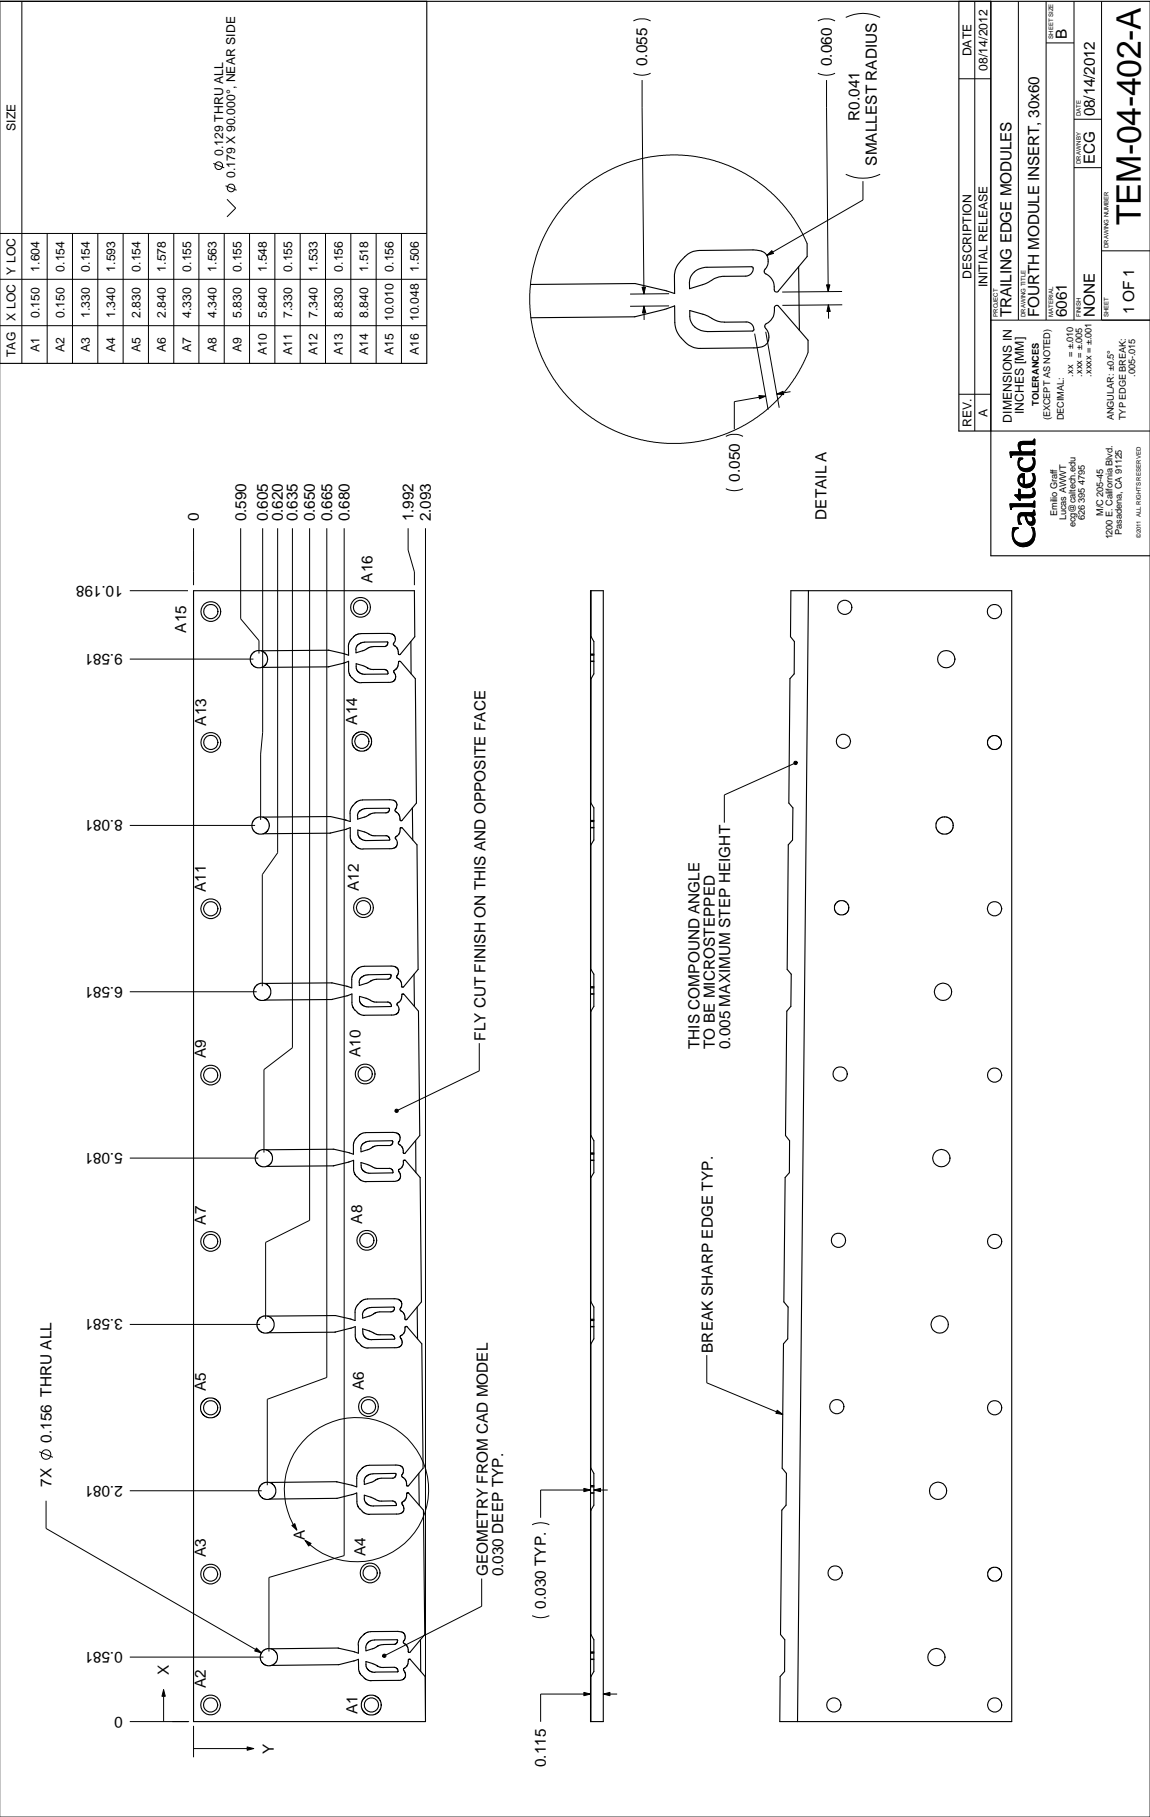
| TAG | X LOC | Y LOC | SIZE |
|---|---|---|---|
| A1 | 0.150 | 1.604 | |
| A2 | 0.150 | 0.154 | |
| A3 | 1.330 | 0.154 | |
| A4 | 1.340 | 1.593 | |
| A5 | 2.830 | 0.154 | |
| A6 | 2.840 | 1.578 | |
| A7 | 4.330 | 0.155 | $\phi$ 0.129 THRU ALL $\vee$ $\phi$ 0.179 X 90.000°, NEAR SIDE |
| A8 | 4.340 | 1.563 | |
| A9 | 5.830 | 0.155 | |
| A10 | 5.840 | 1.548 | |
| A11 | 7.330 | 0.155 | |
| A12 | 7.340 | 1.533 | |
| A13 | 8.830 | 0.156 | |
| A14 | 8.840 | 1.518 | |
| A15 | 10.010 | 0.156 | |
| A16 | 10.048 | 1.506 | |

( 0.055 )

( 0.060 )

R0.041
( SMALLEST RADIUS )

( 0.050 )

DETAIL A

0
0.590
0.605
0.620
0.635
0.650
0.665
0.680
1.992
2.093

10.198
9.581
8.081
6.581
5.081
3.581
2.081
0.581
0

7X $\phi$ 0.156 THRU ALL

X
Y

A1 A2 A3 A4 A5 A6 A7 A8 A9 A10 A11 A12 A13 A14 A15 A16

A

FLY CUT FINISH ON THIS AND OPPOSITE FACE

GEOMETRY FROM CAD MODEL
0.030 DEEP TYP.

( 0.030 TYP. )

0.115

THIS COMPOUND ANGLE
TO BE MICROSTEPPED
0.005 MAXIMUM STEP HEIGHT

BREAK SHARP EDGE TYP.

| REV. | DESCRIPTION | DATE |
|---|---|---|
| A | INITIAL RELEASE | 08/14/2012 |

Caltech
Emilio Graff
Lucas AWWT
ecg@caltech.edu
626 395 4795
MC 205-45
1200 E. California Blvd.
Pasadena, CA 91125
©2011 ALL RIGHTS RESERVED

DIMENSIONS IN INCHES [MM]
TOLERANCES
(EXCEPT AS NOTED)
DECIMAL: .xx = ±.010 .xxx = ±.005 .xxxx = ±.001
ANGULAR: ±0.5°
TYP EDGE BREAK: .005-.015

PROJECT
TRAILING EDGE MODULES
DRAWING TITLE
FOURTH MODULE INSERT, 30x60
MATERIAL
6061
SHEET SIZE
B
FINISH
NONE
DRAWN BY
ECG
DATE
08/14/2012
SHEET
1 OF 1
DRAWING NUMBER
TEM-04-402-A